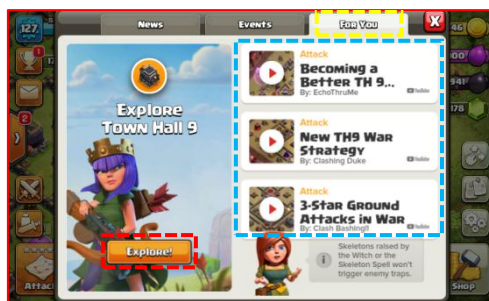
127

News

Events

For You

X

46

178

Explore Town Hall 9

Explore!

Attack

Becoming a Better TH 9...

By: EchoThruMe

YouTube

Attack

New TH9 War Strategy

By: Clashing Duke

YouTube

Attack

3-Star Ground Attacks in War

By: Clash Bashing!!

YouTube

Skeletons raised by the Witch or the Skeleton Spell won't trigger enemy traps.

Attack

Shop